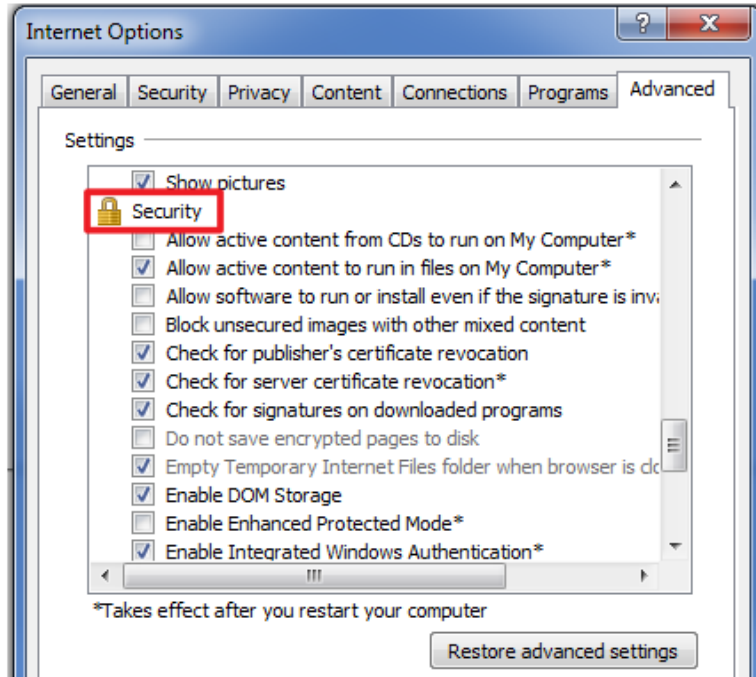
Internet Options

?

X

General | Security | Privacy | Content | Connections | Programs | Advanced

Settings

Show pictures

Security

Allow active content from CDs to run on My Computer*

Allow active content to run in files on My Computer*

Allow software to run or install even if the signature is inva

Block unsecured images with other mixed content

Check for publisher's certificate revocation

Check for server certificate revocation*

Check for signatures on downloaded programs

Do not save encrypted pages to disk

Empty Temporary Internet Files folder when browser is clo

Enable DOM Storage

Enable Enhanced Protected Mode*

Enable Integrated Windows Authentication*

*Takes effect after you restart your computer

Restore advanced settings